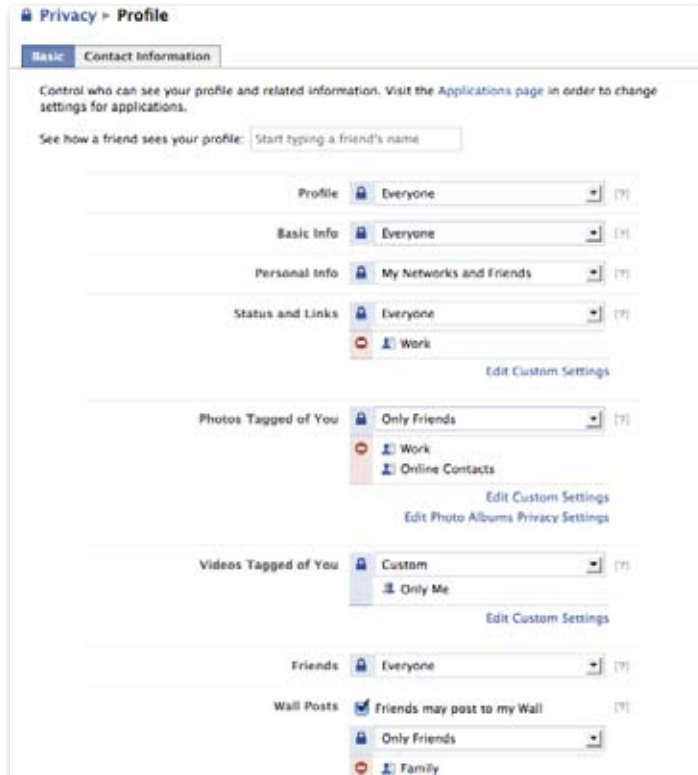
Privacy ▸ Profile

Basic | Contact Information

Control who can see your profile and related information. Visit the Applications page in order to change settings for applications.

See how a friend sees your profile: Start typing a friend's name

Profile | Everyone [?]

Basic Info | Everyone [?]

Personal Info | My Networks and Friends [?]

Status and Links | Everyone [?]
Work
Edit Custom Settings

Photos Tagged of You | Only Friends [?]
Work
Online Contacts
Edit Custom Settings
Edit Photo Albums Privacy Settings

Videos Tagged of You | Custom [?]
Only Me
Edit Custom Settings

Friends | Everyone [?]

Wall Posts | Friends may post to my Wall [?]
Only Friends
Family